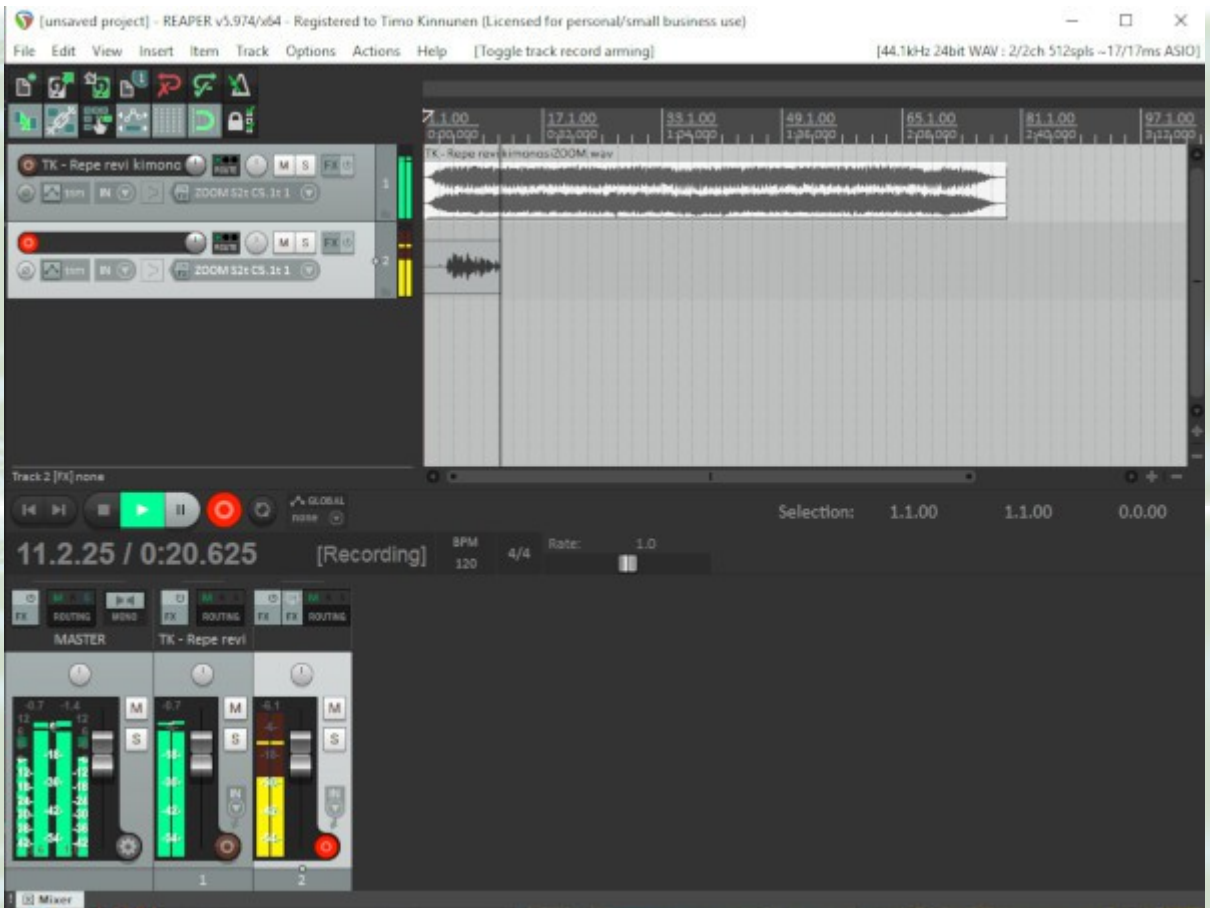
[unsaved project] - REAPER v5.974/x64 - Registered to Timo Kinnunen (Licensed for personal/small business use)

File Edit View Insert Item Track Options Actions Help [Toggle track record arming] [44.1kHz 24bit WAV : 2/2ch 512spls ~17/17ms ASIO]

1.1.00 0:00.000 17.1.00 0:32.000 33.1.00 1:04.000 49.1.00 1:36.000 65.1.00 2:08.000 81.1.00 2:40.000 97.1.00 3:12.000

TK - Repe revi kimono M S FX
trim IN ZOOM S2t CS.1t 1
1

TK - Repe revi kimonosiZOOM.wav

M S FX
trim IN ZOOM S2t CS.1t 1
2

Track 2 [FX] none

GLOBAL none

Selection: 1.1.00 1.1.00 0.0.00

11.2.25 / 0:20.625 [Recording] BPM 120 4/4 Rate: 1.0

FX ROUTING MONO
MASTER
FX ROUTING
TK - Repe revi
FX FX ROUTING

-0.7 -1.4 M S
-0.7 M S
-6.1 M S

1
2

Mixer